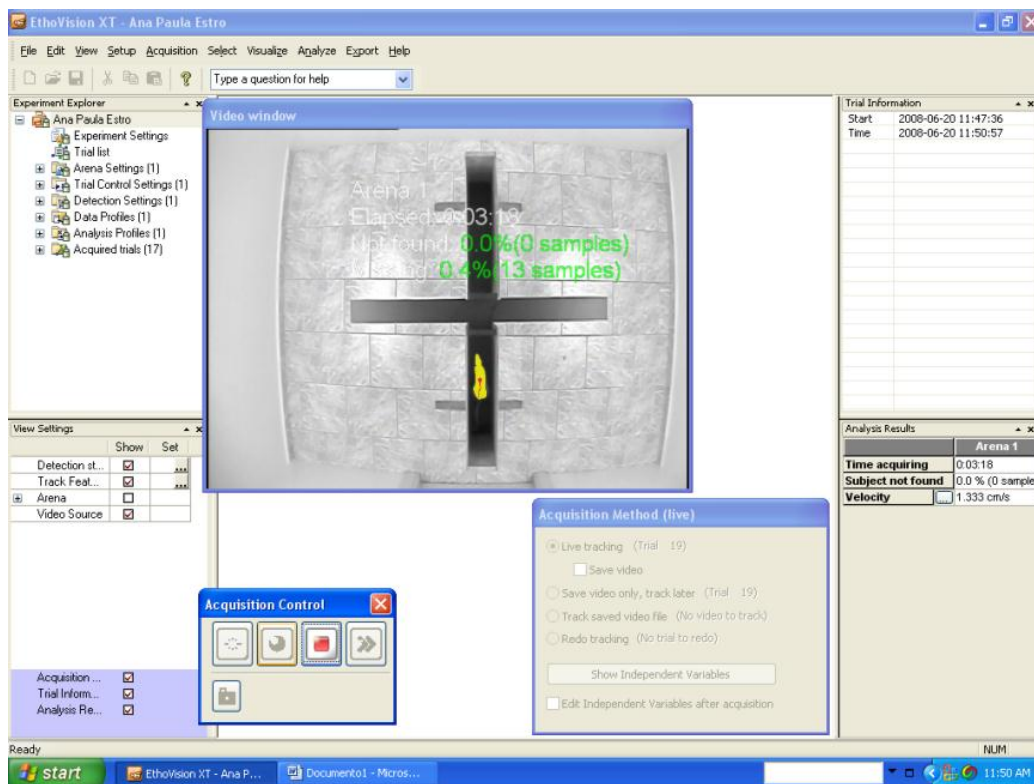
EthoVision XT - Ana Paula Estro

File Edit View Setup Acquisition Select Visualize Analyze Export Help

Type a question for help

Experiment Explorer
Ana Paula Estro
Experiment Settings
Trial list
Arena Settings (1)
Trial Control Settings (1)
Detection Settings (1)
Data Profiles (1)
Analysis Profiles (1)
Acquired trials (17)

Video window

Arena 1
Elapsed: 0:03:18
Not found: 0.0%(0 samples)
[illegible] 0.4%(13 samples)

Trial Information
| Start | 2008-06-20 11:47:36 |
|---|---|
| Time | 2008-06-20 11:50:57 |

View Settings
| | Show | Set |
|---|---|---|
| Detection st... | ☑ | ... |
| Track Feat... | ☑ | ... |
| Arena | ☐ | |
| Video Source | ☑ | |

Acquisition ... ☑
Trial Inform... ☑
Analysis Re... ☑

Analysis Results
| | Arena 1 |
|---|---|
| Time acquiring | 0:03:18 |
| Subject not found | 0.0 % (0 sample |
| Velocity | 1.333 cm/s |

Acquisition Control

Acquisition Method (live)
Live tracking (Trial 19)
Save video
Save video only, track later (Trial 19)
Track saved video file (No video to track)
Redo tracking (No trial to redo)
Show Independent Variables
Edit Independent Variables after acquisition

Ready
NUM

start
EthoVision XT - Ana P...
Documento1 - Micros...
11:50 AM